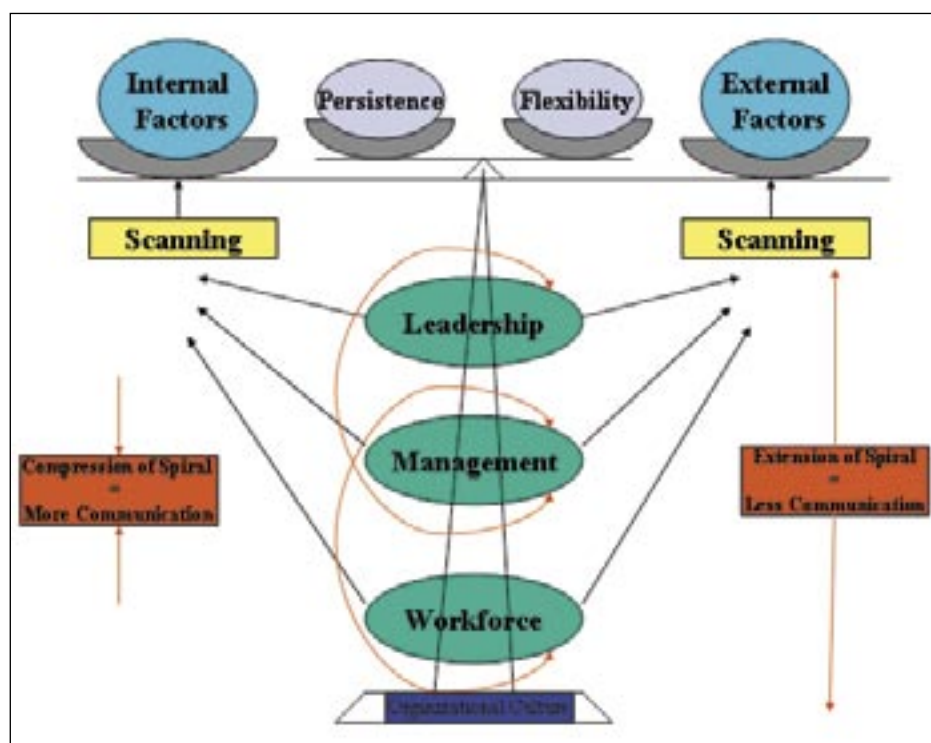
Internal Factors

Persistence

Flexibility

External Factors

Scanning

Scanning

Leadership

Management

Workforce

Compression of Spiral = More Communication

Extension of Spiral = Less Communication

Organizational Culture